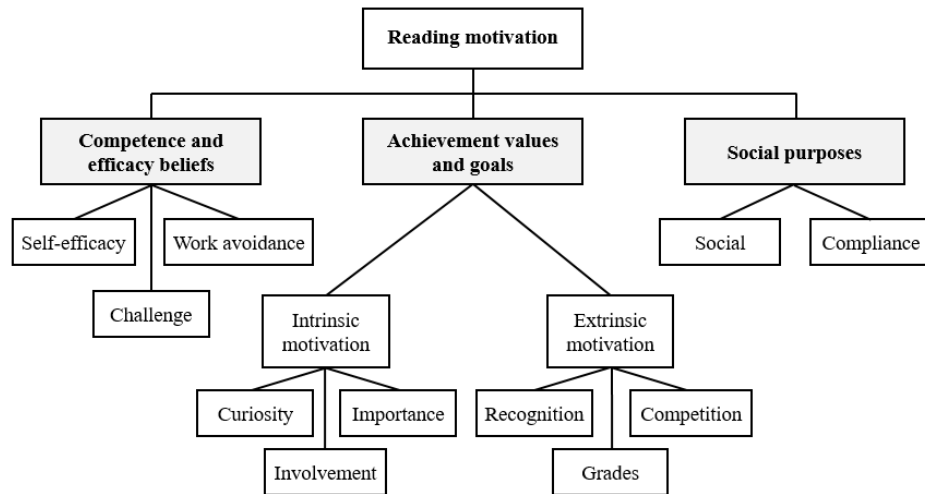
Reading motivation

Competence and efficacy beliefs

Achievement values and goals

Social purposes

Self-efficacy

Work avoidance

Challenge

Social

Compliance

Intrinsic motivation

Extrinsic motivation

Curiosity

Importance

Involvement

Recognition

Competition

Grades